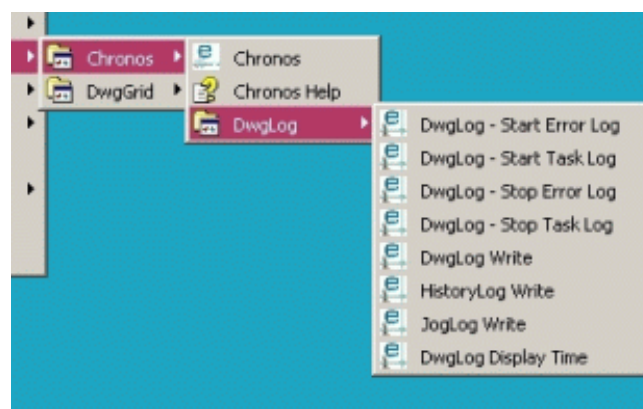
Chronos
DwgGrid

Chronos
Chronos Help
DwgLog

DwgLog - Start Error Log
DwgLog - Start Task Log
DwgLog - Stop Error Log
DwgLog - Stop Task Log
DwgLog Write
HistoryLog Write
JogLog Write
DwgLog Display Time